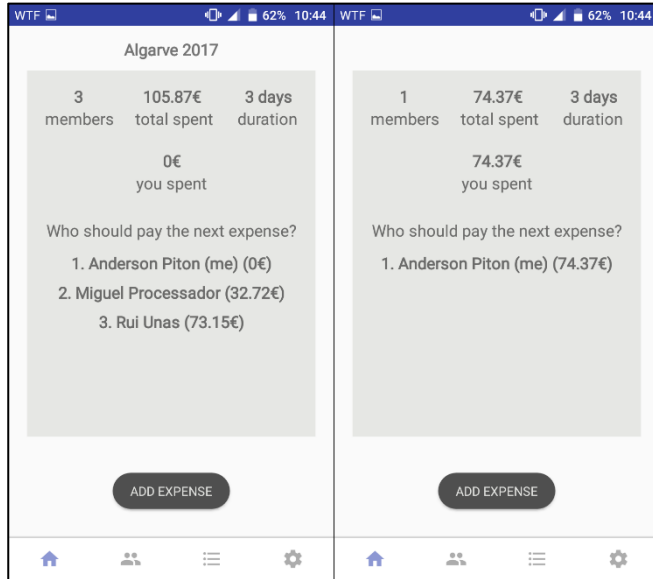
WTF 62% 10:44

Algarve 2017

3 members

105.87€ total spent

3 days duration

0€ you spent

Who should pay the next expense?

1. Anderson Piton (me) (0€)

2. Miguel Processador (32.72€)

3. Rui Unas (73.15€)

ADD EXPENSE

WTF 62% 10:44

1 members

74.37€ total spent

3 days duration

74.37€ you spent

Who should pay the next expense?

1. Anderson Piton (me) (74.37€)

ADD EXPENSE